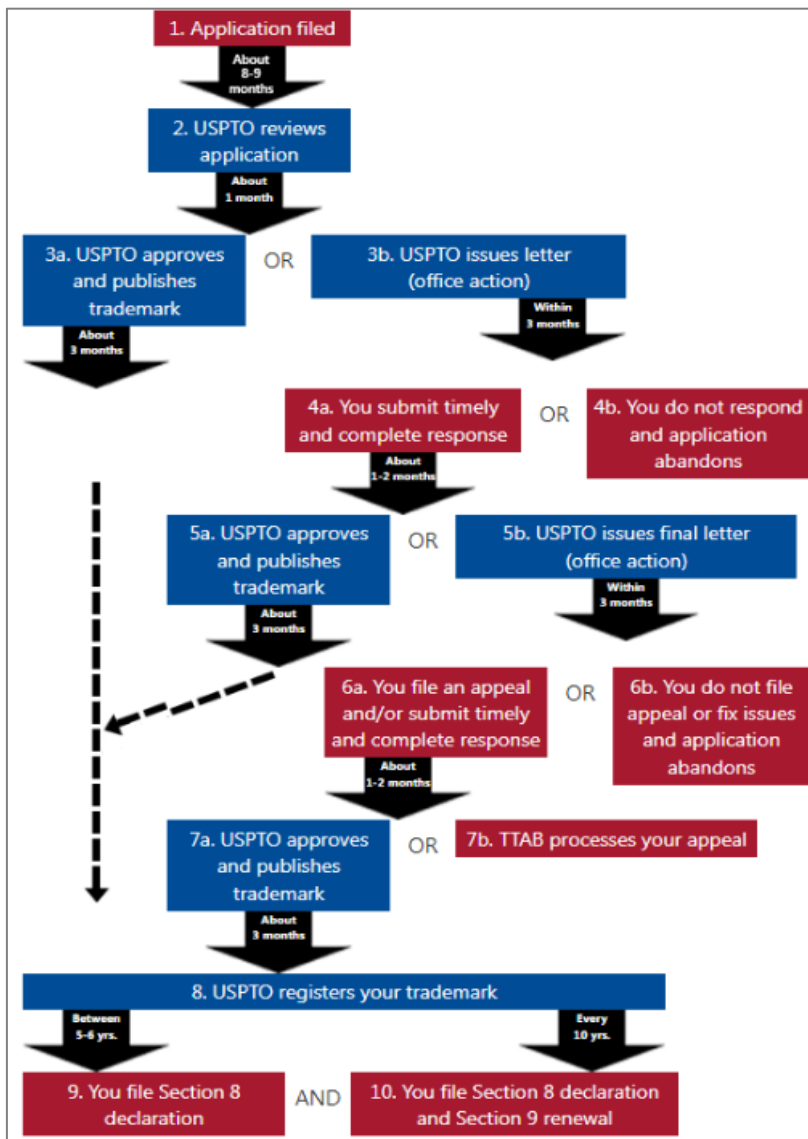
1. Application filed

About 8-9 months

2. USPTO reviews application

About 1 month

3a. USPTO approves and publishes trademark

OR

3b. USPTO issues letter (office action)

About 3 months

Within 3 months

4a. You submit timely and complete response

OR

4b. You do not respond and application abandons

About 1-2 months

5a. USPTO approves and publishes trademark

OR

5b. USPTO issues final letter (office action)

About 3 months

Within 3 months

6a. You file an appeal and/or submit timely and complete response

OR

6b. You do not file appeal or fix issues and application abandons

About 1-2 months

7a. USPTO approves and publishes trademark

OR

7b. TTAB processes your appeal

About 3 months

8. USPTO registers your trademark

Between 5-6 yrs.

Every 10 yrs.

9. You file Section 8 declaration

AND

10. You file Section 8 declaration and Section 9 renewal